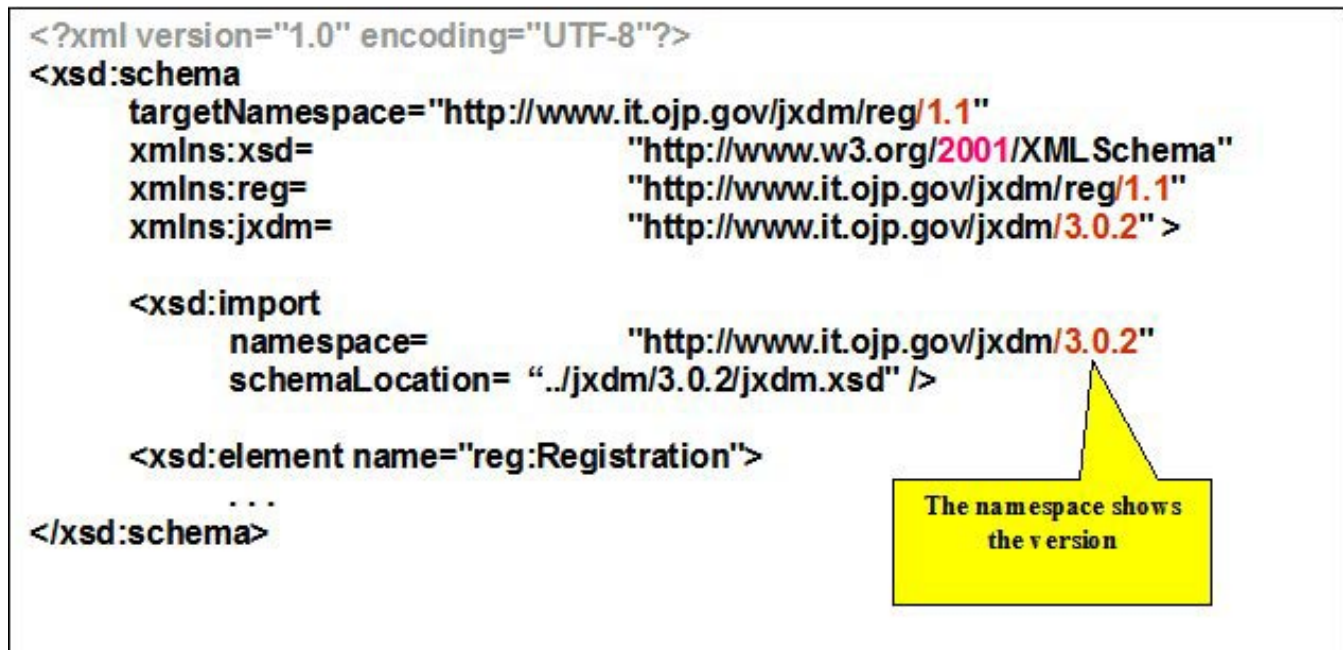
<?xml version="1.0" encoding="UTF-8"?>
<xsd:schema
targetNamespace="http://www.it.ojp.gov/jxdm/reg/1.1"
xmlns:xsd= "http://www.w3.org/2001/XMLSchema"
xmlns:reg= "http://www.it.ojp.gov/jxdm/reg/1.1"
xmlns:jxdm= "http://www.it.ojp.gov/jxdm/3.0.2" >

<xsd:import
namespace= "http://www.it.ojp.gov/jxdm/3.0.2"
schemaLocation= "../jxdm/3.0.2/jxdm.xsd" />

<xsd:element name="reg:Registration">
. . .
</xsd:schema>

The namespace shows the version